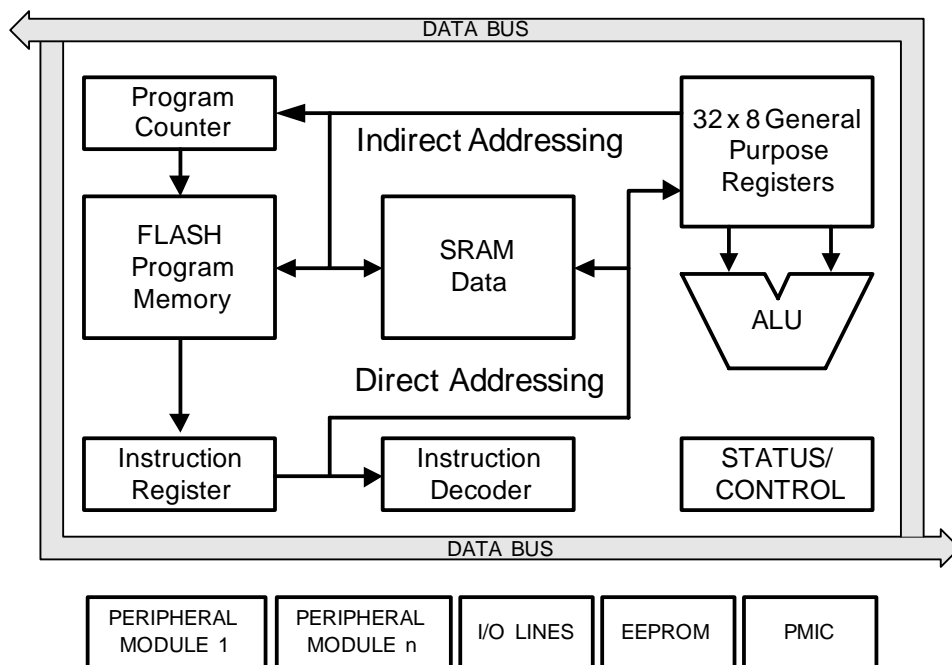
DATA BUS

Program Counter

Indirect Addressing

32 x 8 General Purpose Registers

FLASH Program Memory

SRAM Data

ALU

Direct Addressing

Instruction Register

Instruction Decoder

STATUS/ CONTROL

DATA BUS

PERIPHERAL MODULE 1

PERIPHERAL MODULE n

I/O LINES

EEPROM

PMIC